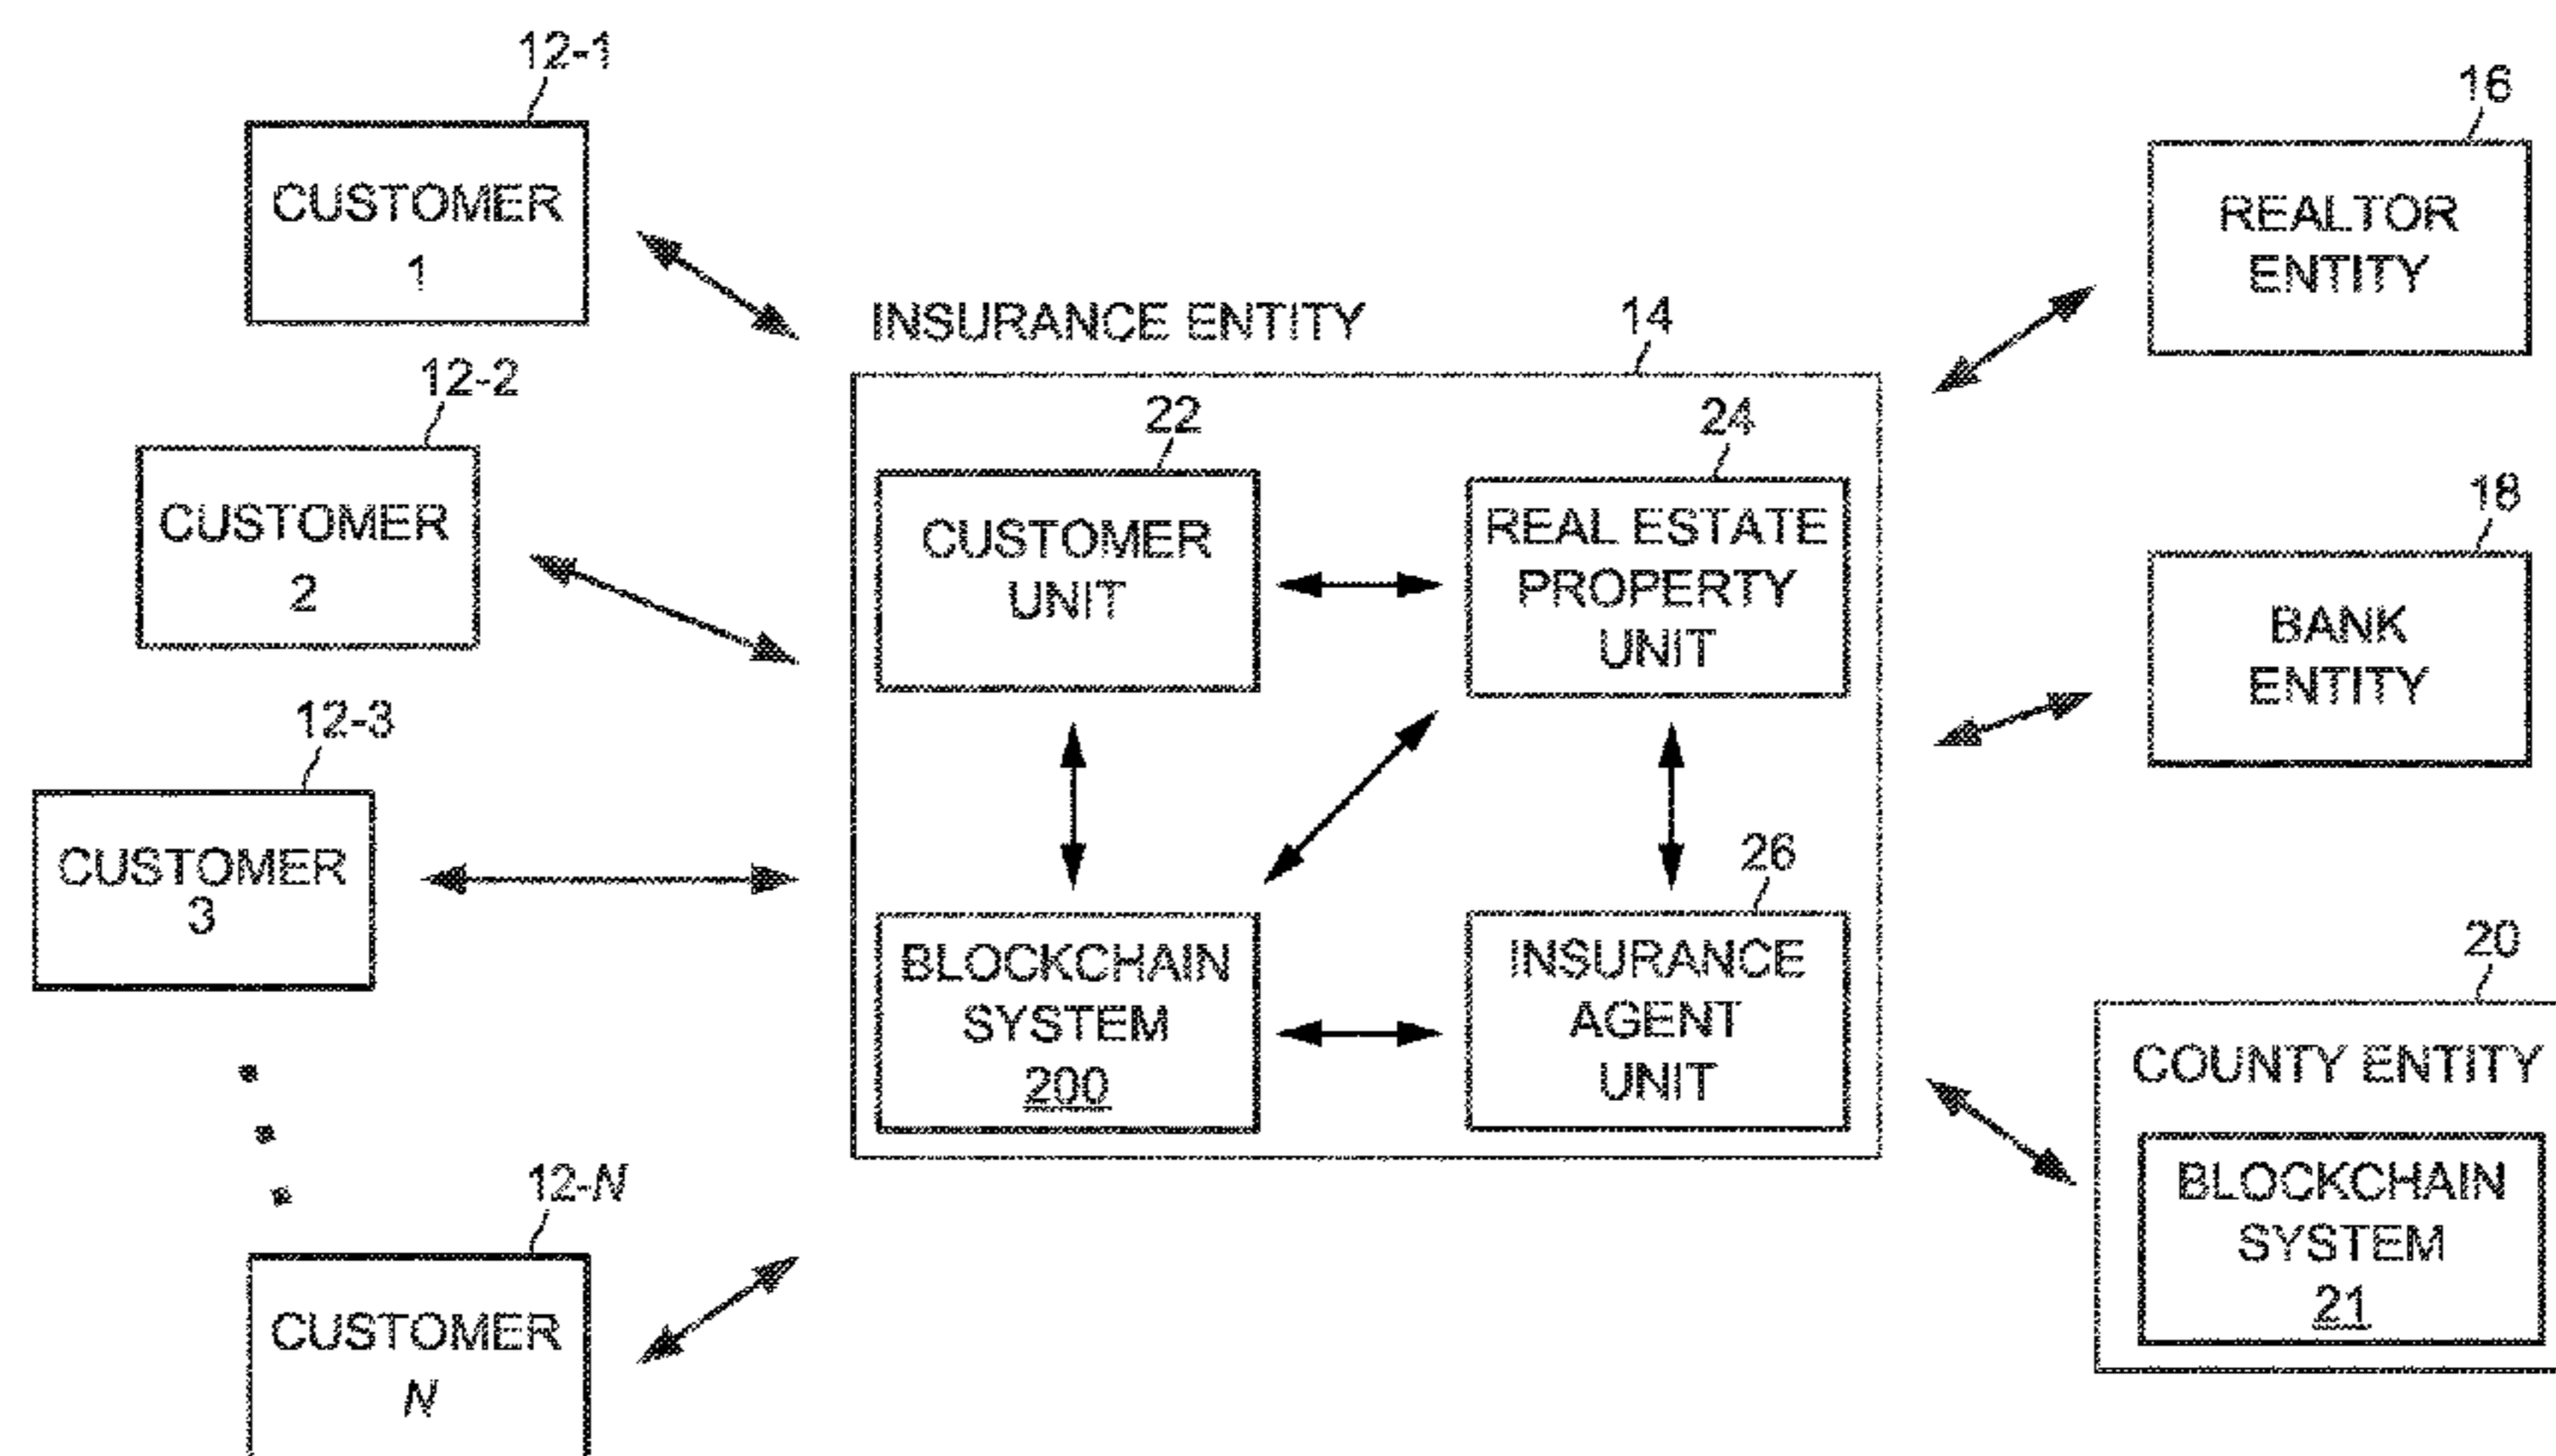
12-1
CUSTOMER 1

12-2
CUSTOMER 2

12-3
CUSTOMER 3

12-N
CUSTOMER N

INSURANCE ENTITY
14

22
CUSTOMER UNIT

24
REAL ESTATE PROPERTY UNIT

BLOCKCHAIN SYSTEM 200

26
INSURANCE AGENT UNIT

16
REALTOR ENTITY

18
BANK ENTITY

20
COUNTY ENTITY
BLOCKCHAIN SYSTEM 21